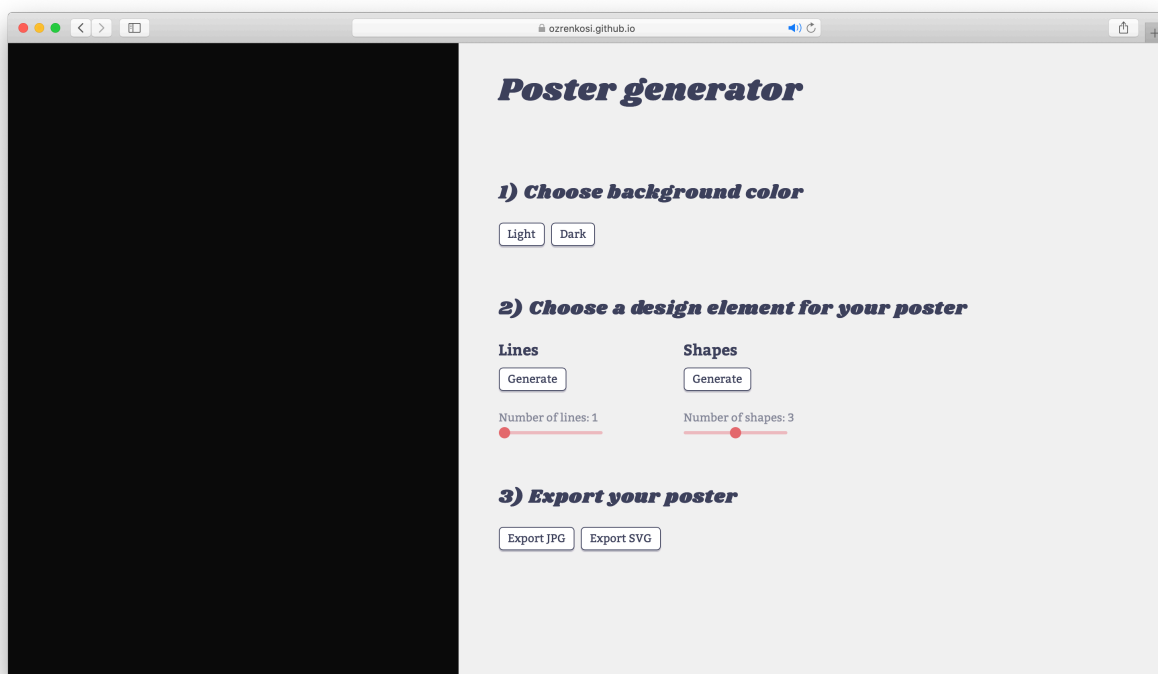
ozrenkosi.github.io

Poster generator

1) Choose background color

Light Dark

2) Choose a design element for your poster

Lines

Generate

Number of lines: 1

Shapes

Generate

Number of shapes: 3

3) Export your poster

Export JPG Export SVG